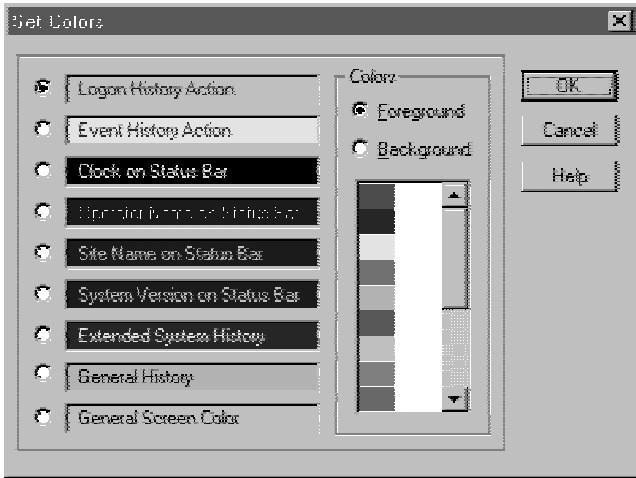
Set Colors

Logon History Action
Event History Action
Clock on Status Bar
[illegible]
Site Name on Status Bar
System Version on Status Bar
Extended System History
General History
General Screen Color

Color
Foreground
Background

OK
Cancel
Help